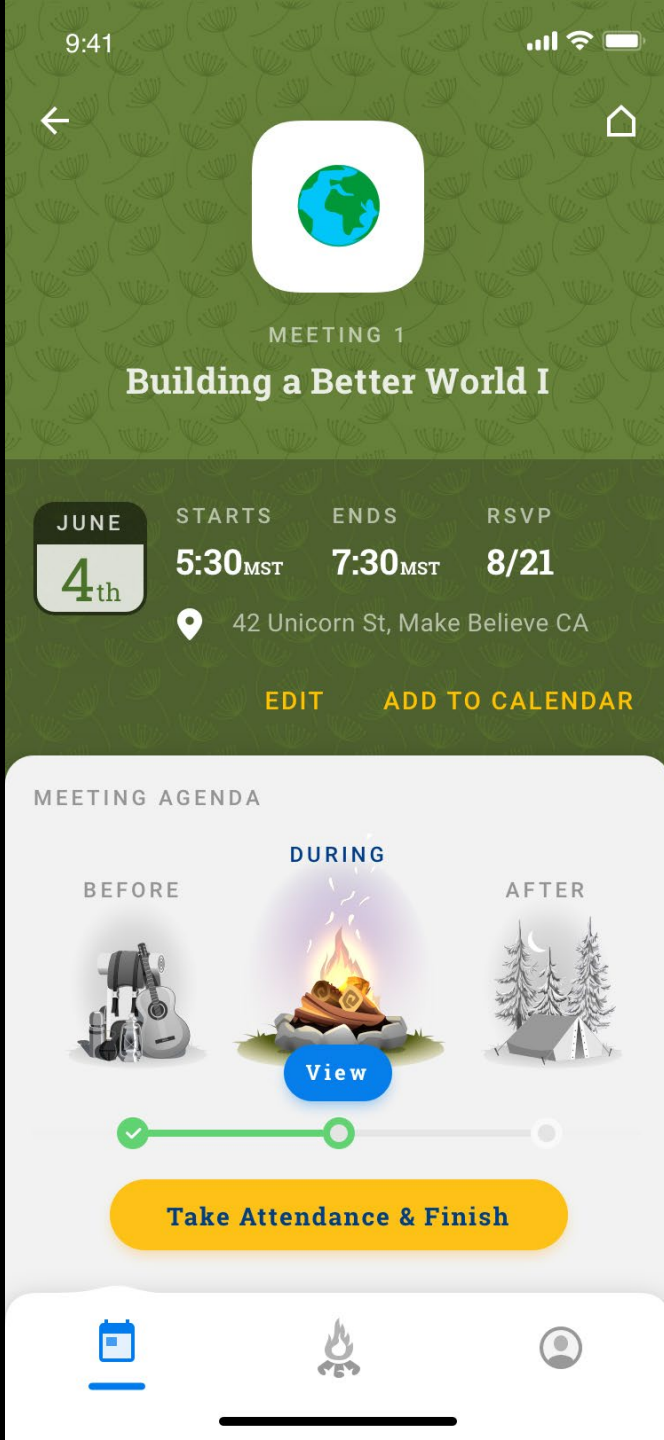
9:41

MEETING 1
Building a Better World I

JUNE
4th

STARTS
5:30MST

ENDS
7:30MST

RSVP
8/21

42 Unicorn St, Make Believe CA

EDIT ADD TO CALENDAR

MEETING AGENDA

BEFORE

DURING

AFTER

View

Take Attendance & Finish